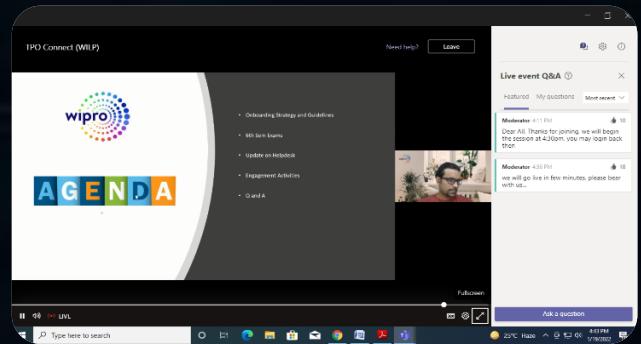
TPO Connect (WILP)

Need help?

Leave

wipro

AGENDA

Onboarding Strategy and Guidelines

6th Sem Exams

Update on Helpdesk

Engagement Activities

Q and A

Live event Q&A

Featured

My questions

Most recent

Moderator 4:11 PM

10

Dear All, Thanks for joining, we will begin the session at 4:30pm, you may login back then.

Moderator 4:30 PM

10

we will go live in few minutes, please bear with us...

Fullscreen

LIVE

Ask a question

Type here to search

25°C Haze

4:43 PM

1/19/2022